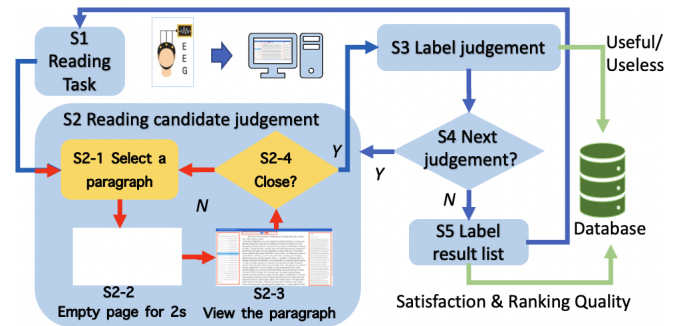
S1 Reading Task

EEG

S3 Label judgement

Useful/ Useless

S2 Reading candidate judgement

S2-1 Select a paragraph

S2-4 Close?

Y

N

S4 Next judgement?

Y

N

Database

S5 Label result list

S2-2 Empty page for 2s

S2-3 View the paragraph

Satisfaction & Ranking Quality